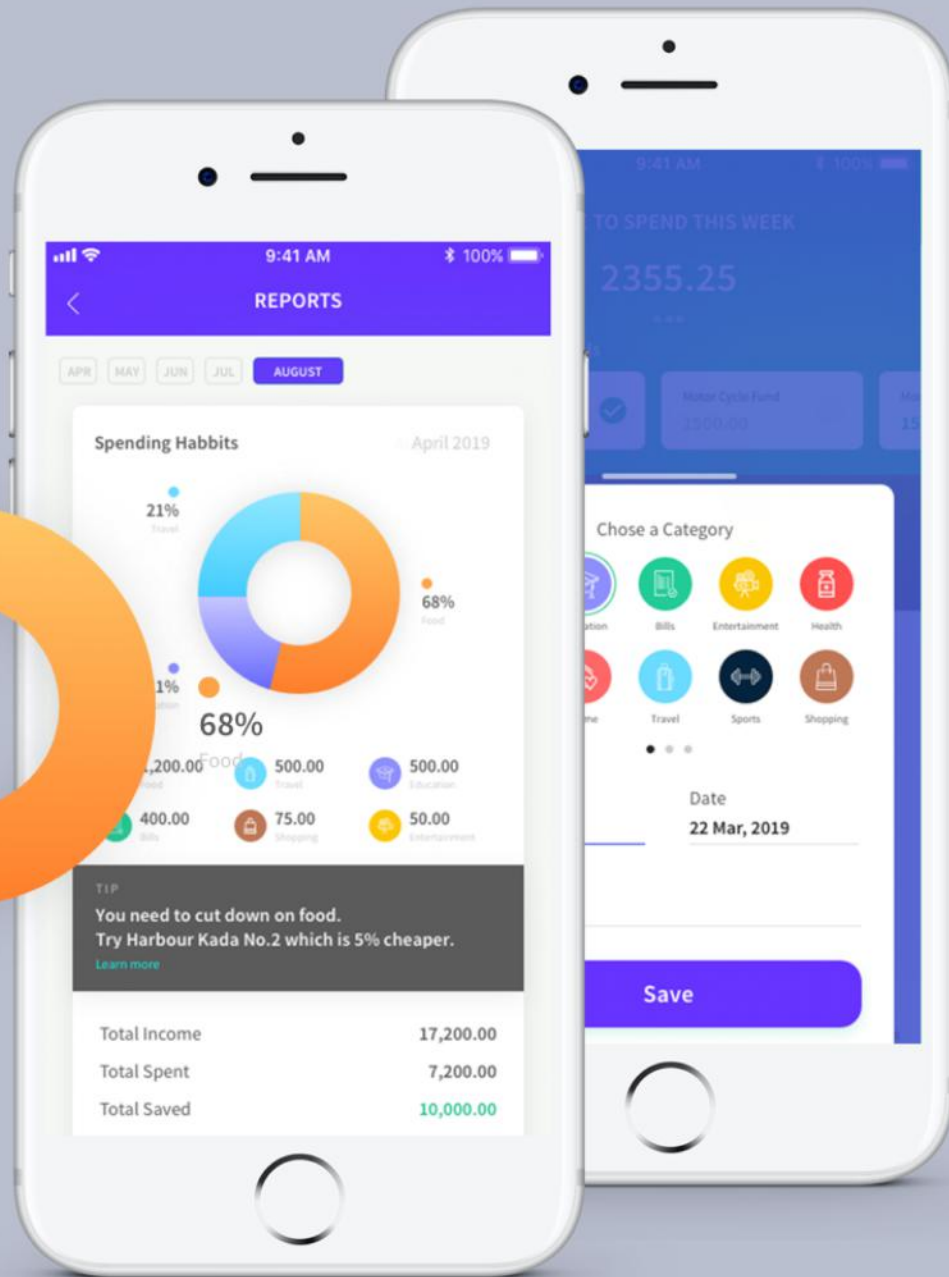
9:41 AM
100%
REPORTS

APR MAY JUN JUL AUGUST

Spending Habbits
April 2019

21%
Travel

68%
Food

1%

68%
Food

,200.00 Food
500.00 Travel
500.00 Education
400.00 Bills
75.00 Shopping
50.00 Entertainment

TIP
You need to cut down on food.
Try Harbour Kada No.2 which is 5% cheaper.
Learn more

| Total Income | 17,200.00 |
|---|---|
| Total Spent | 7,200.00 |
| Total Saved | 10,000.00 |

9:41 AM
100%
TO SPEND THIS WEEK
2355.25

Motor Cycle Fund
1500.00

Chose a Category
ation
Bills
Entertainment
Health
me
Travel
Sports
Shopping

Date
22 Mar, 2019

Save